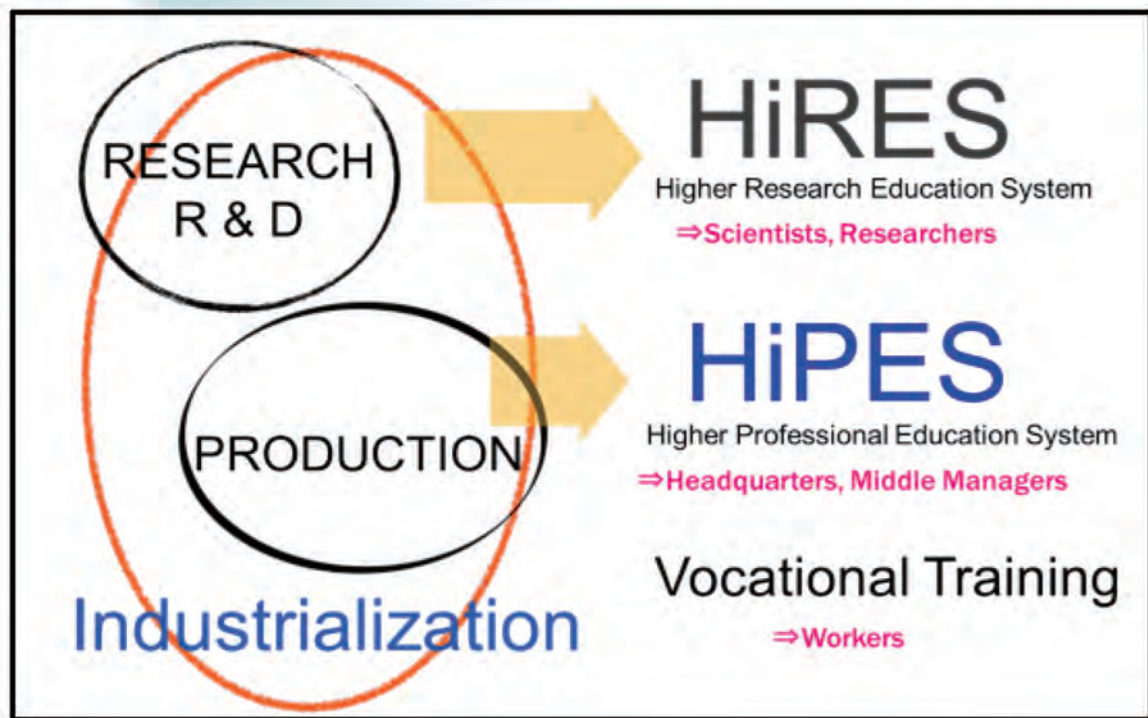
RESEARCH
R & D

PRODUCTION

Industrialization

HiRES
Higher Research Education System
⇒Scientists, Researchers

HiPES
Higher Professional Education System
⇒Headquarters, Middle Managers

Vocational Training
⇒Workers